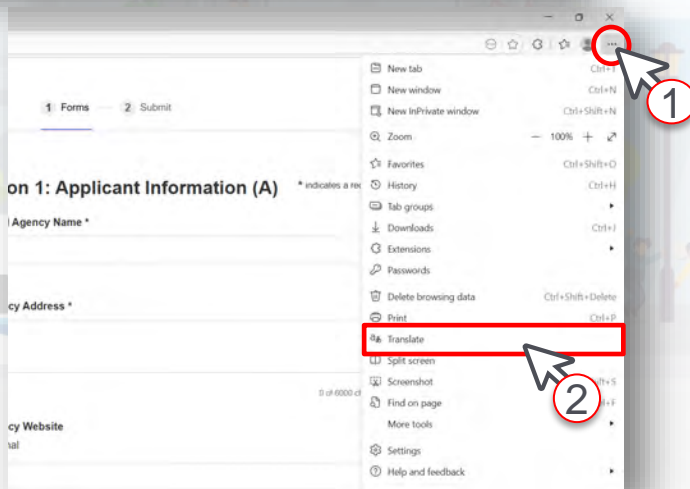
1 Forms 2 Submit

on 1: Applicant Information (A)

* indicates a re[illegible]

l Agency Name *

cy Address *

0 of 6000 c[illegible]

cy Website

nal

New tab Ctrl+T
New window Ctrl+N
New InPrivate window Ctrl+Shift+N
Zoom — 100% +
Favorites Ctrl+Shift+O
History Ctrl+H
Tab groups
Downloads Ctrl+J
Extensions
Passwords
Delete browsing data Ctrl+Shift+Delete
Print Ctrl+P
Translate
Split screen
Screenshot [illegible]ift+S
Find on page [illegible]l+F
More tools
Settings
Help and feedback

1

2